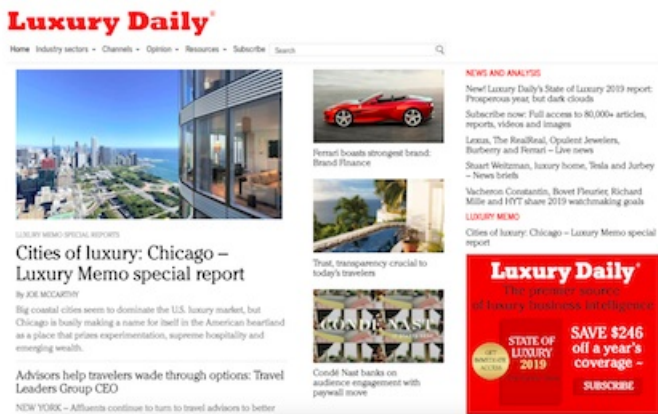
Luxury Daily®

Home Industry sectors ▾ Channels ▾ Opinion ▾ Resources ▾ Subscribe Search

LUXURY MEMO SPECIAL REPORTS

Cities of luxury: Chicago – Luxury Memo special report

By JOE MCCARTHY

Big coastal cities seem to dominate the U.S. luxury market, but Chicago is busily making a name for itself in the American heartland as a place that prizes experimentation, supreme hospitality and emerging wealth.

Advisors help travelers wade through options: Travel Leaders Group CEO

NEW YORK – Affluents continue to turn to travel advisors to better

Ferrari boasts strongest brand: Brand Finance

Trust, transparency crucial to today's travelers

CONDÉ NAST

Condé Nast banks on audience engagement with paywall move

NEWS AND ANALYSIS

New! Luxury Daily's State of Luxury 2019 report: Prosperous year, but dark clouds

Subscribe now: Full access to 80,000+ articles, reports, videos and images

Lexus, The RealReal, Opulent Jewelers, Burberry and Ferrari – Live news

Stuart Weitzman, luxury home, Tesla and Jurbey – News briefs

Vacheron Constantin, Bovet Fleurier, Richard Mille and HYT share 2019 watchmaking goals

LUXURY MEMO

Cities of luxury: Chicago – Luxury Memo special report

Luxury Daily®
The premier source of luxury business intelligence

GET WHITE-GLOVE ACCESS

STATE OF LUXURY 2019

SAVE $246 off a year's coverage

SUBSCRIBE